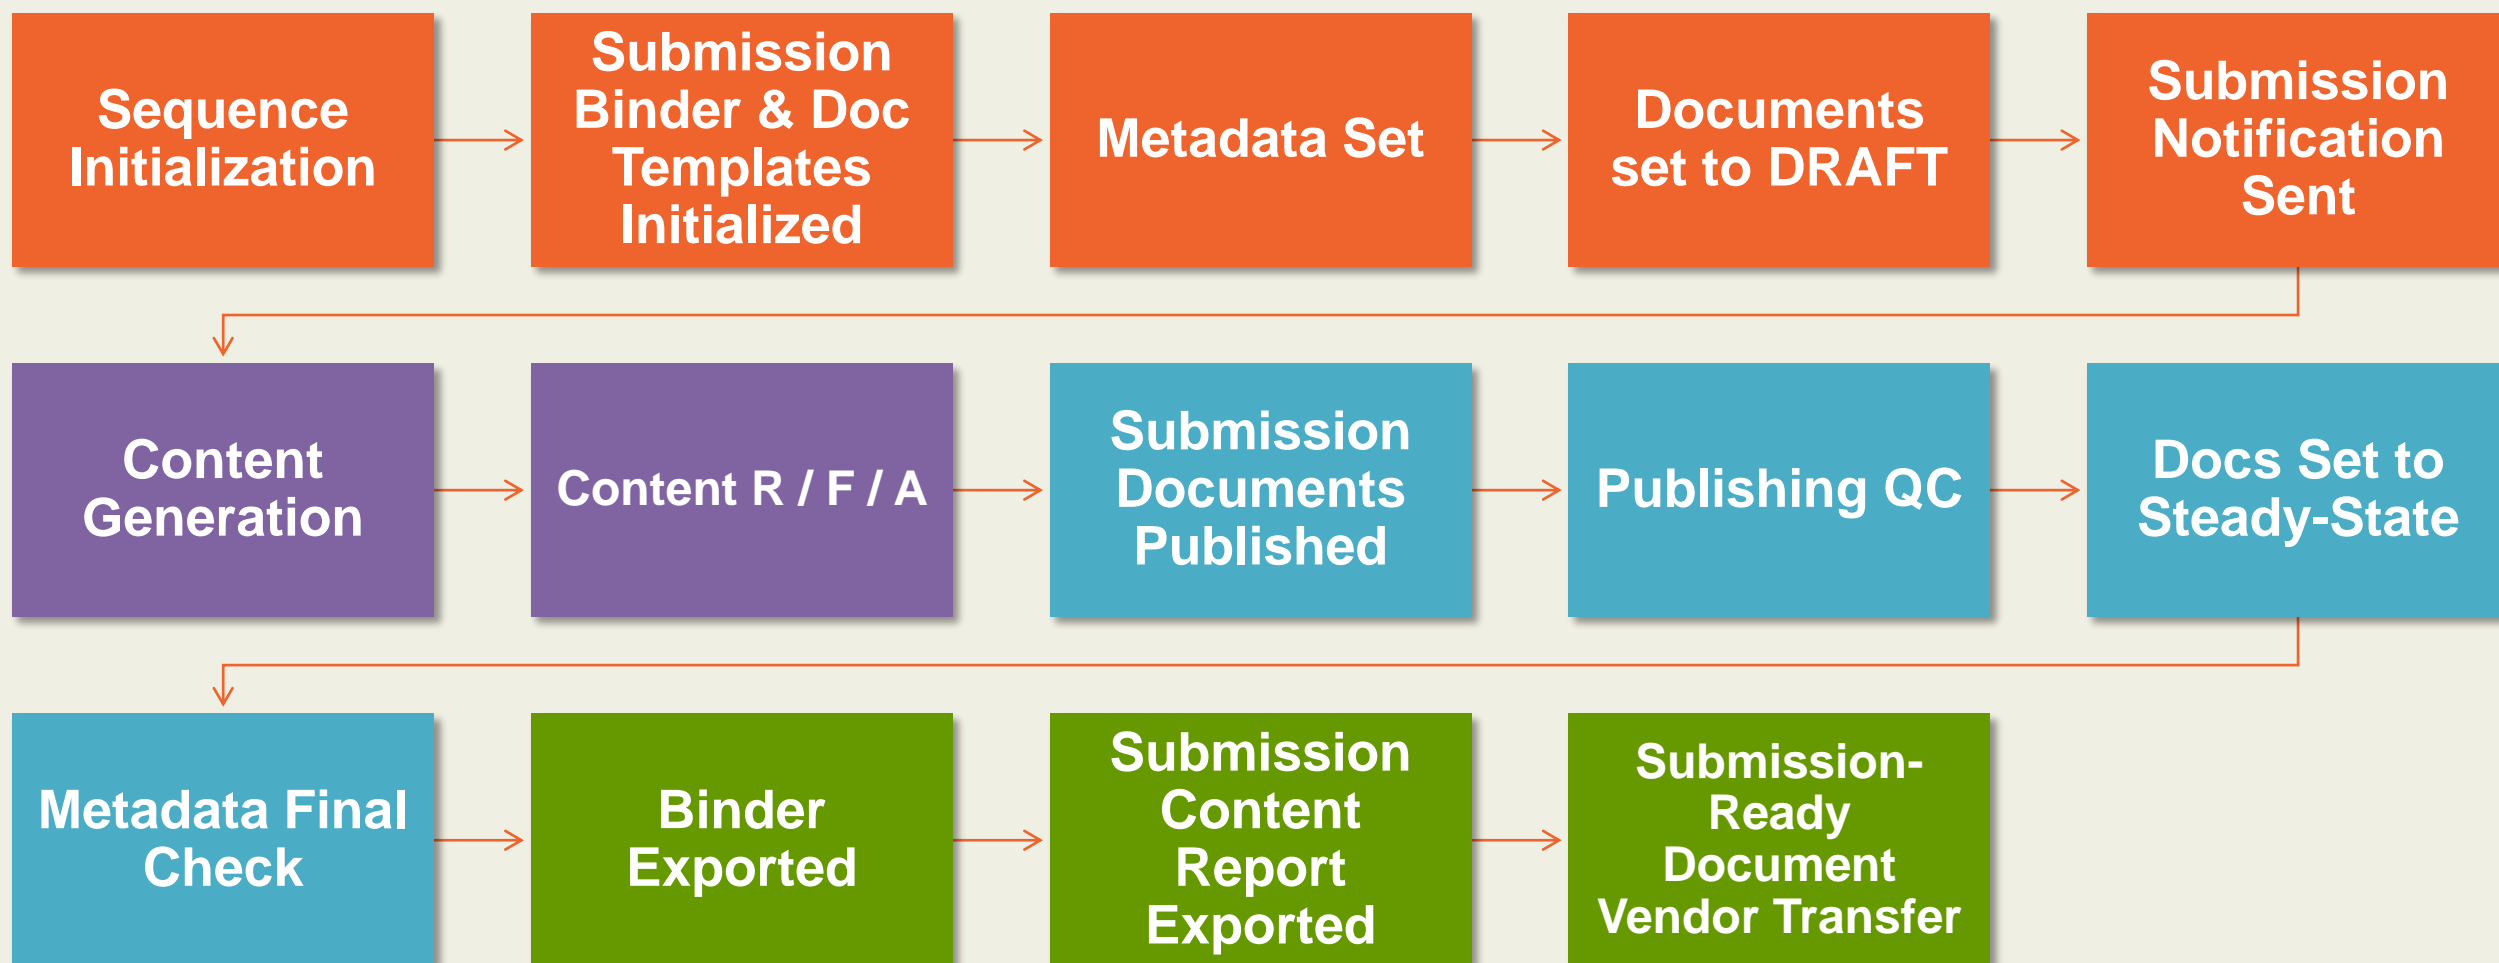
Sequence Initialization

Submission Binder & Doc Templates Initialized

Metadata Set

Documents set to DRAFT

Submission Notification Sent

Content Generation

Content R / F / A

Submission Documents Published

Publishing QC

Docs Set to Steady-State

Metadata Final Check

Binder Exported

Submission Content Report Exported

Submission-Ready Document Vendor Transfer